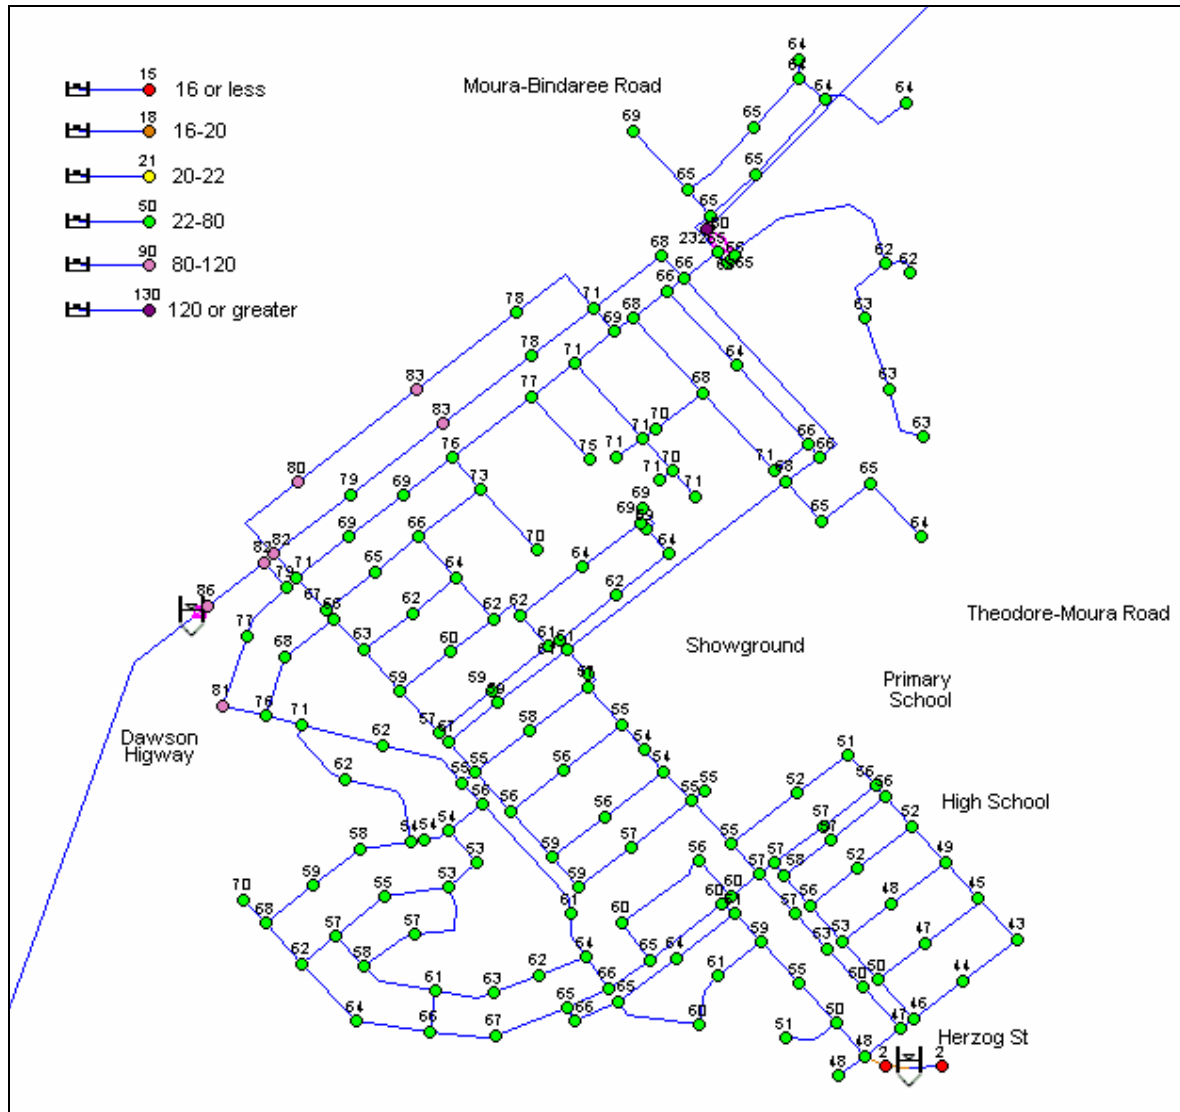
15 16 or less
18 16-20
21 20-22
50 22-80
90 80-120
130 120 or greater

Moura-Bindaree Road

Theodore-Moura Road

Showground

Primary School

High School

Dawson Higway

Herzog St

64 64 64 64 69 65 65 65 65 80 232 65 68 65 65 68 66 62 62 78 71 68 69 66 63 78 71 64 83 77 68 63 83 71 70 66 66 63 75 71 76 73 71 70 68 71 65 80 79 69 71 69 69 65 64 70 69 69 64 82 83 66 64 64 71 79 65 86 67 68 62 62 62 77 63 61 61 68 60 59 58 81 78 71 59 57 57 58 55 54 62 56 54 55 55 62 55 51 56 56 56 52 58 54 54 54 56 52 57 61 53 59 57 56 57 58 55 52 59 57 49 70 53 60 56 48 45 68 55 61 60 60 57 62 61 57 53 47 57 63 43 58 65 64 59 63 62 64 50 44 61 66 55 60 46 63 65 65 47 64 66 66 50 60 67 51 48 2 48 2